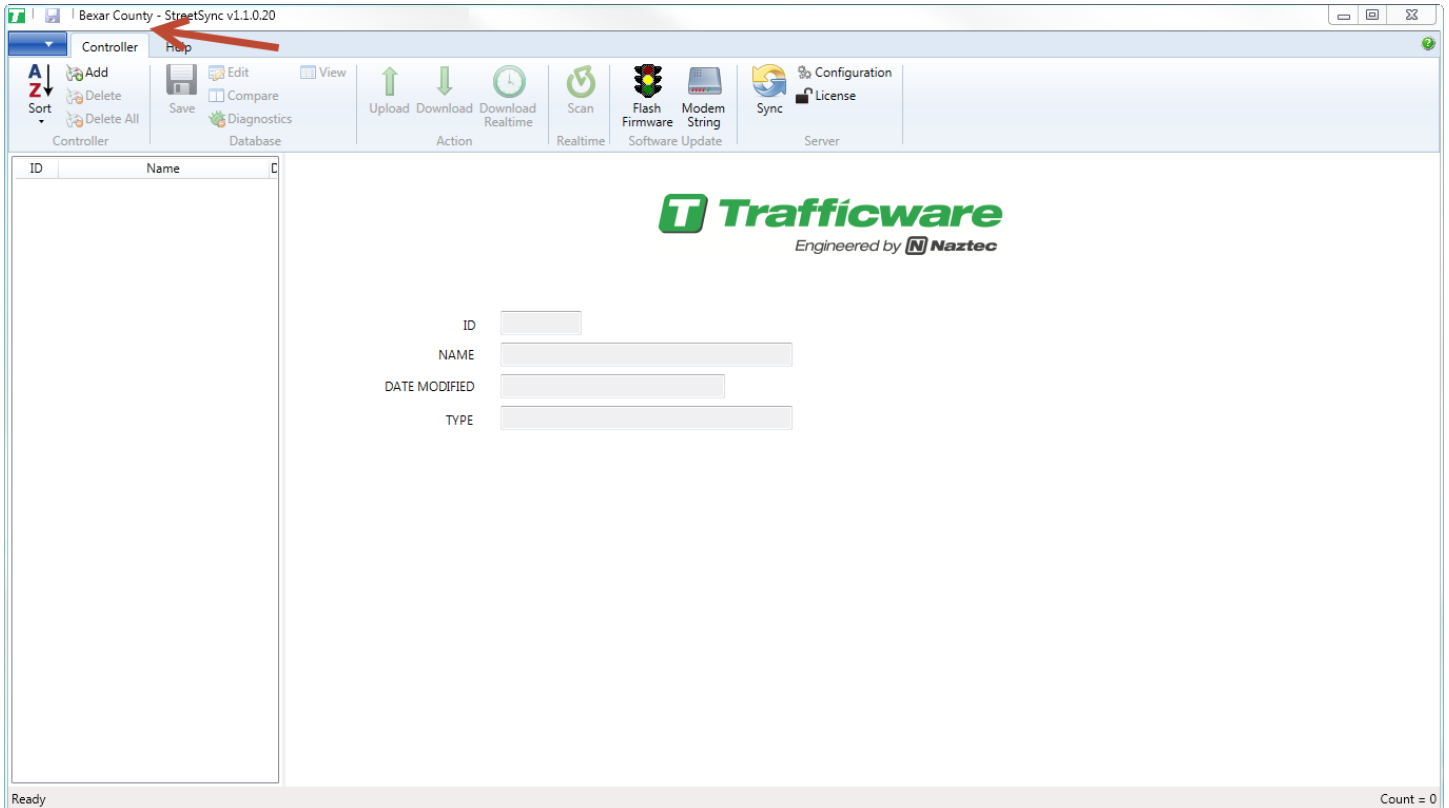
Bexar County - StreetSync v1.1.0.20

Controller Help

A Z Sort
Add
Delete
Delete All
Controller

Save
Edit
Compare
Diagnostics
View
Database

Upload Download Download Realtime
Action

Scan
Realtime

Flash Firmware Modem String
Software Update

Sync
Configuration
License
Server

| ID | Name | D |
|---|---|---|

Trafficware
Engineered by N Naztec

ID
NAME
DATE MODIFIED
TYPE

Ready
Count = 0